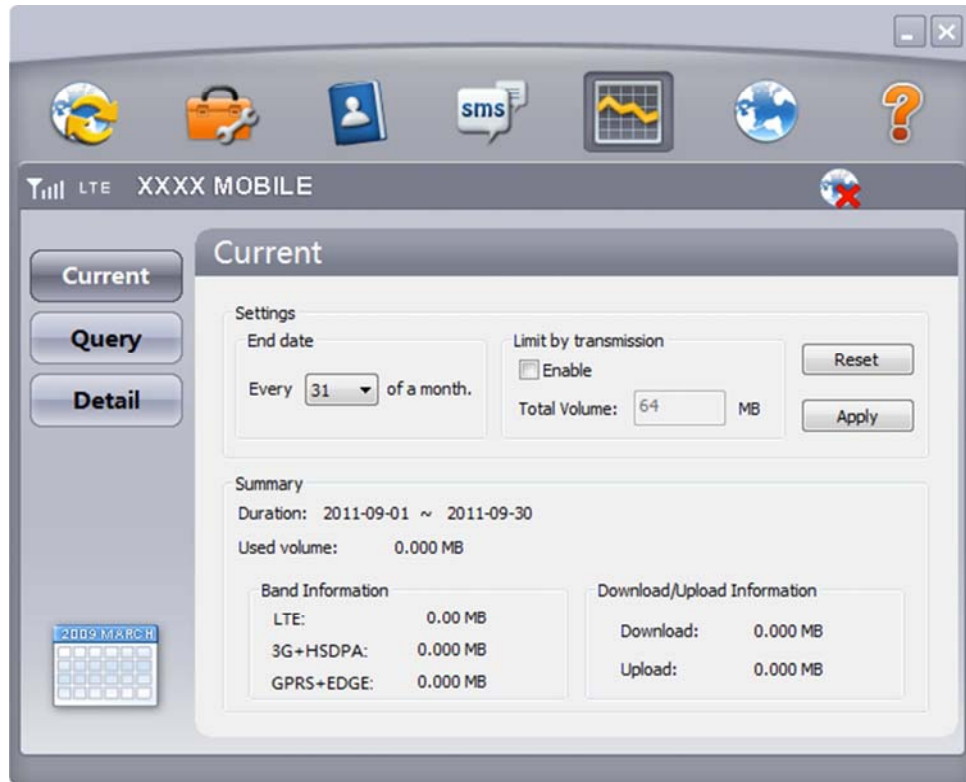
sms

LTE XXXX MOBILE

Current

Query

Detail

2009 MARCH

Current

Settings

End date

Every 31 of a month.

Limit by transmission

Enable

Total Volume: 64 MB

Reset

Apply

Summary

Duration: 2011-09-01 ~ 2011-09-30

Used volume: 0.000 MB

Band Information

LTE: 0.00 MB

3G+HSDPA: 0.000 MB

GPRS+EDGE: 0.000 MB

Download/Upload Information

Download: 0.000 MB

Upload: 0.000 MB